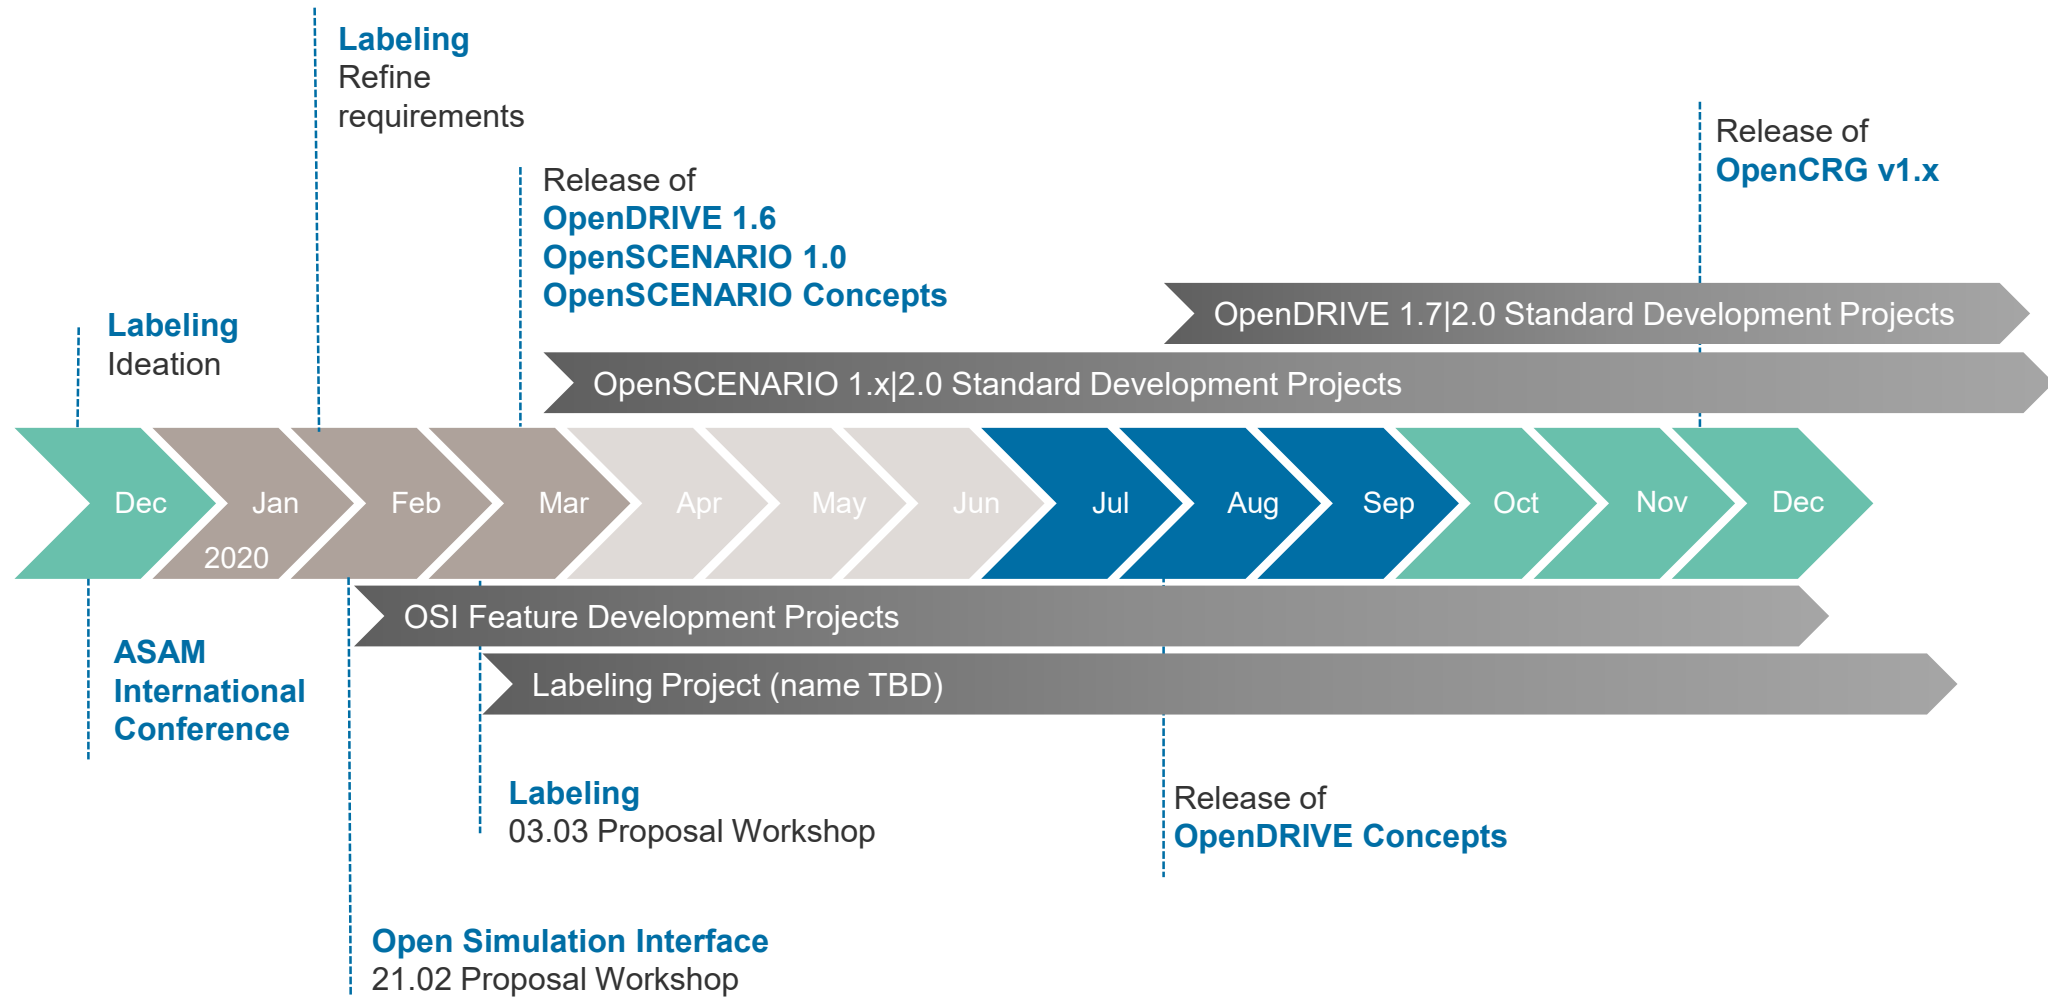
Labeling
Refine requirements

Release of
OpenCRG v1.x

Release of
OpenDRIVE 1.6
OpenSCENARIO 1.0
OpenSCENARIO Concepts

Labeling
Ideation

OpenDRIVE 1.7|2.0 Standard Development Projects

OpenSCENARIO 1.x|2.0 Standard Development Projects

Dec
Jan
2020
Feb
Mar
Apr
May
Jun
Jul
Aug
Sep
Oct
Nov
Dec

OSI Feature Development Projects

Labeling Project (name TBD)

ASAM International Conference

Labeling
03.03 Proposal Workshop

Release of
OpenDRIVE Concepts

Open Simulation Interface
21.02 Proposal Workshop